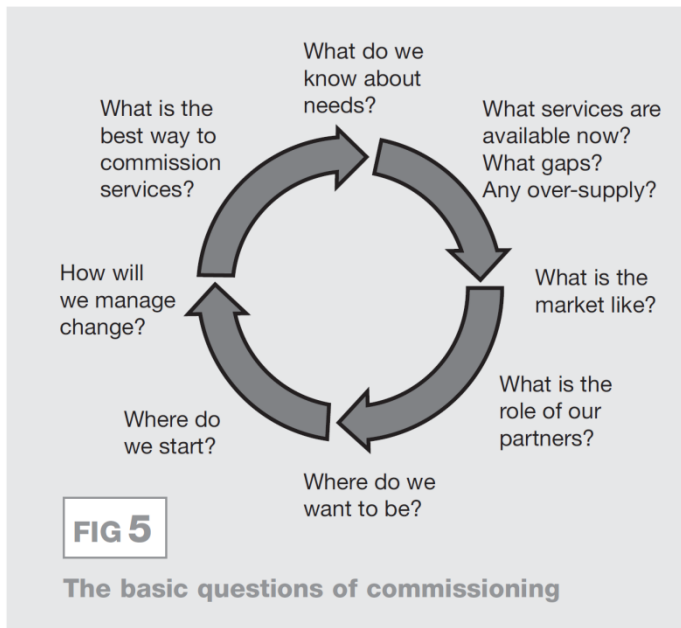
What do we know about needs?

What services are available now? What gaps? Any over-supply?

What is the market like?

What is the role of our partners?

Where do we want to be?

Where do we start?

How will we manage change?

What is the best way to commission services?

FIG 5

The basic questions of commissioning